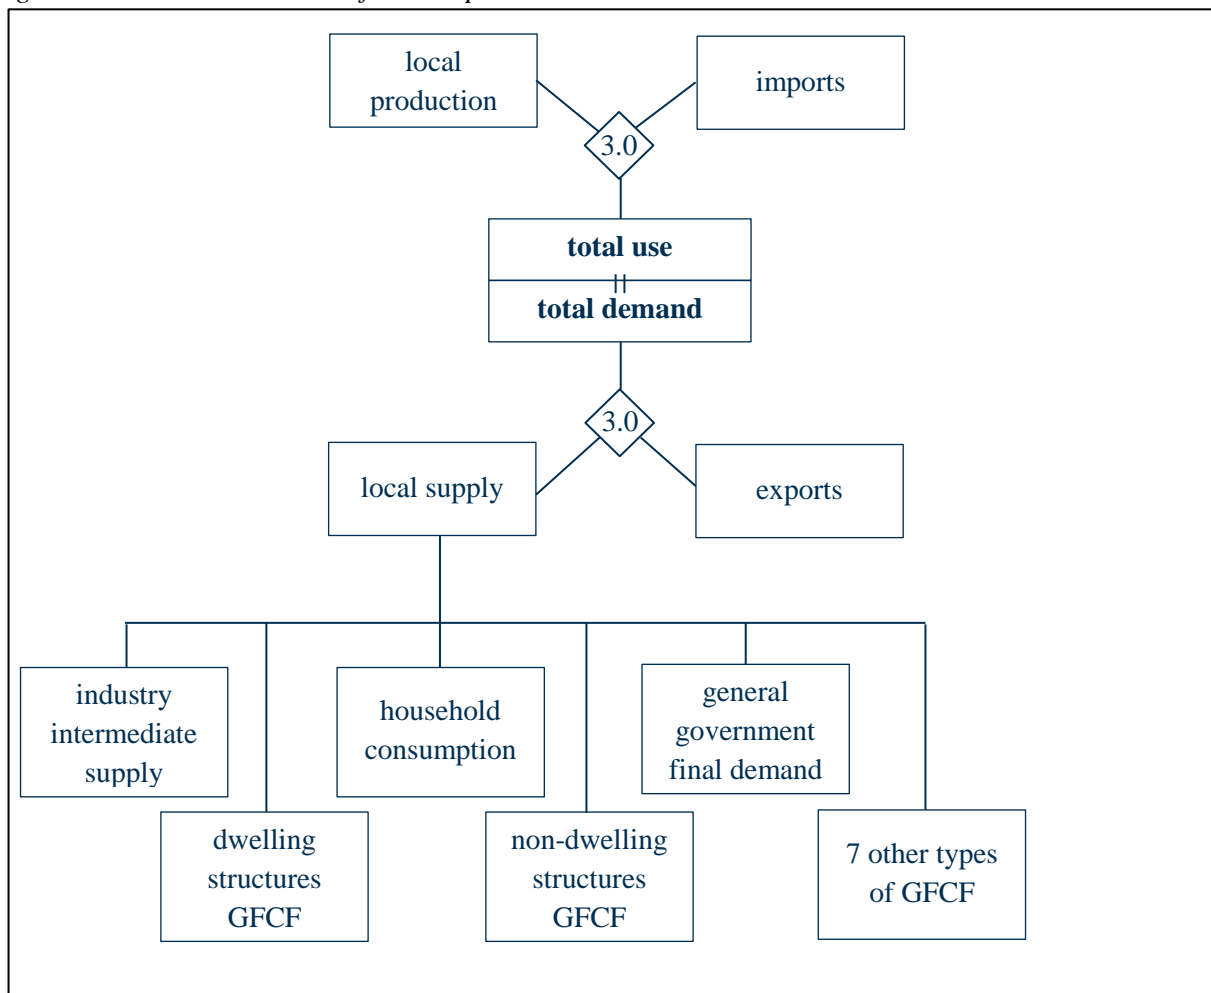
local production

imports

3.0

total use

total demand

3.0

local supply

exports

industry intermediate supply

household consumption

general government final demand

dwelling structures GFCF

non-dwelling structures GFCF

7 other types of GFCF